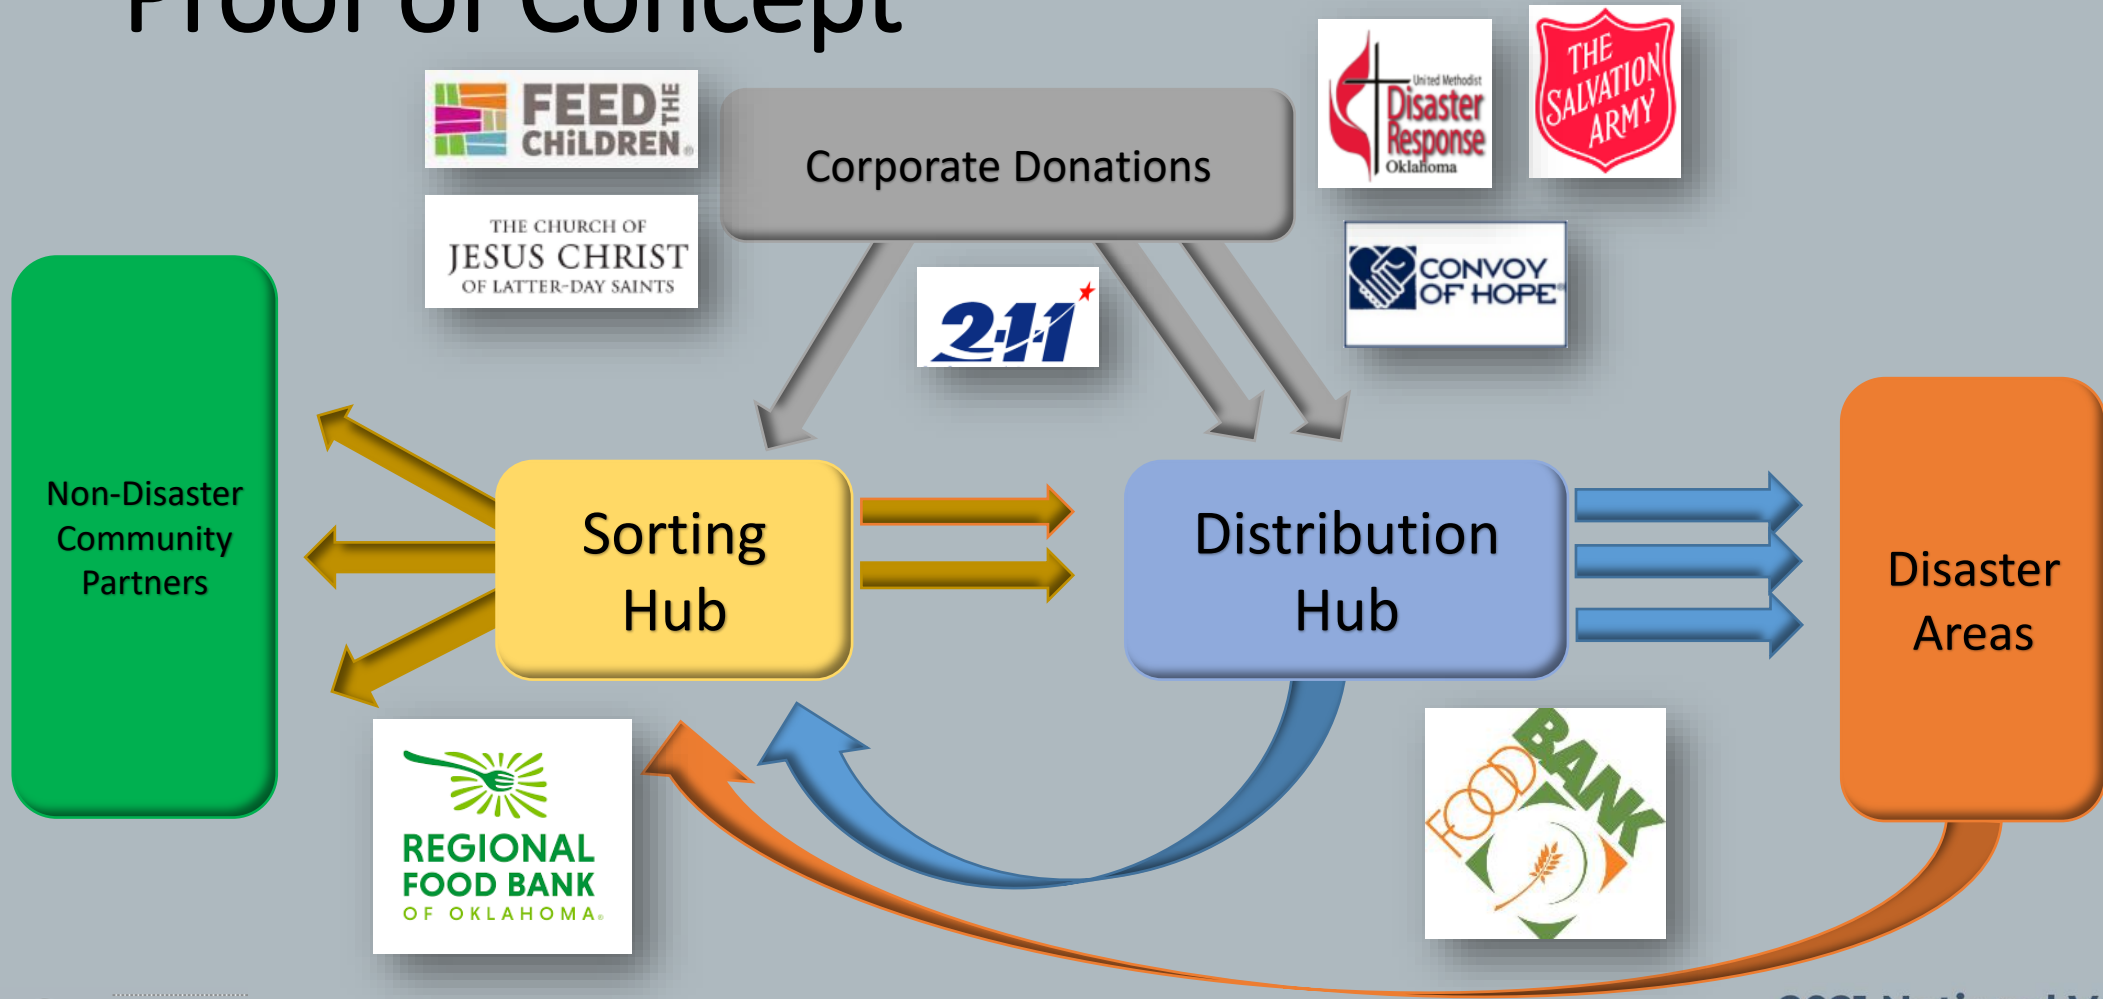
Proof of Concept

FEED THE CHILDREN

Corporate Donations

United Methodist Disaster Response Oklahoma

THE SALVATION ARMY

THE CHURCH OF JESUS CHRIST OF LATTER-DAY SAINTS

2-1-1

CONVOY OF HOPE

Non-Disaster Community Partners

Sorting Hub

Distribution Hub

Disaster Areas

REGIONAL FOOD BANK OF OKLAHOMA

FOOD BANK

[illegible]